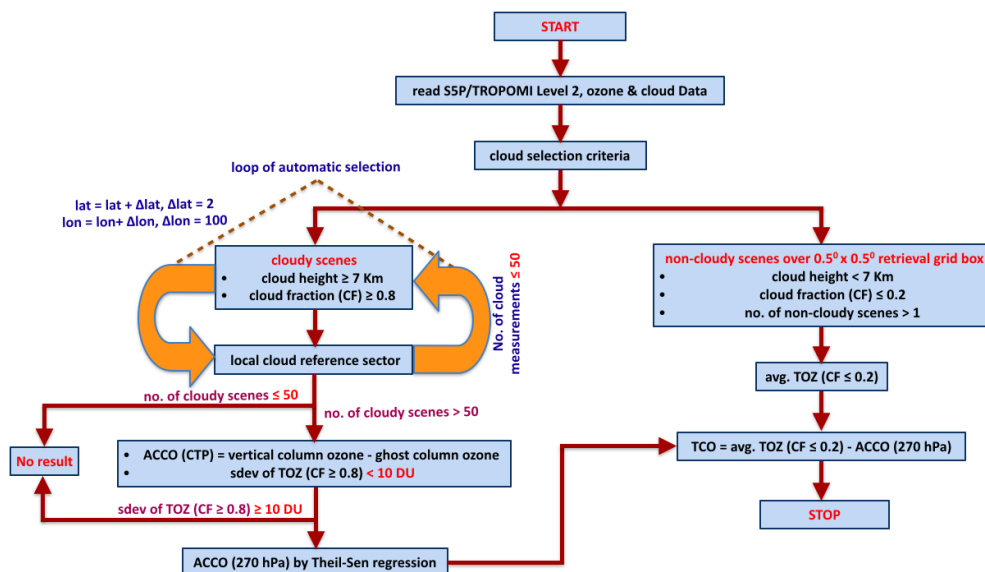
START

read S5P/TROPOMI Level 2, ozone & cloud Data

cloud selection criteria

loop of automatic selection

lat = lat + Δlat, Δlat = 2
lon = lon+ Δlon, Δlon = 100

cloudy scenes
• cloud height ≥ 7 Km
• cloud fraction (CF) ≥ 0.8

No. of cloud measurements ≤ 50

local cloud reference sector

no. of cloudy scenes ≤ 50

no. of cloudy scenes > 50

No result

• ACCO (CTP) = vertical column ozone - ghost column ozone
• sdev of TOZ (CF ≥ 0.8) < 10 DU

sdev of TOZ (CF ≥ 0.8) ≥ 10 DU

ACCO (270 hPa) by Theil-Sen regression

non-cloudy scenes over $0.5^0$ x $0.5^0$ retrieval grid box
• cloud height < 7 Km
• cloud fraction (CF) ≤ 0.2
• no. of non-cloudy scenes > 1

avg. TOZ (CF ≤ 0.2)

TCO = avg. TOZ (CF ≤ 0.2) - ACCO (270 hPa)

STOP